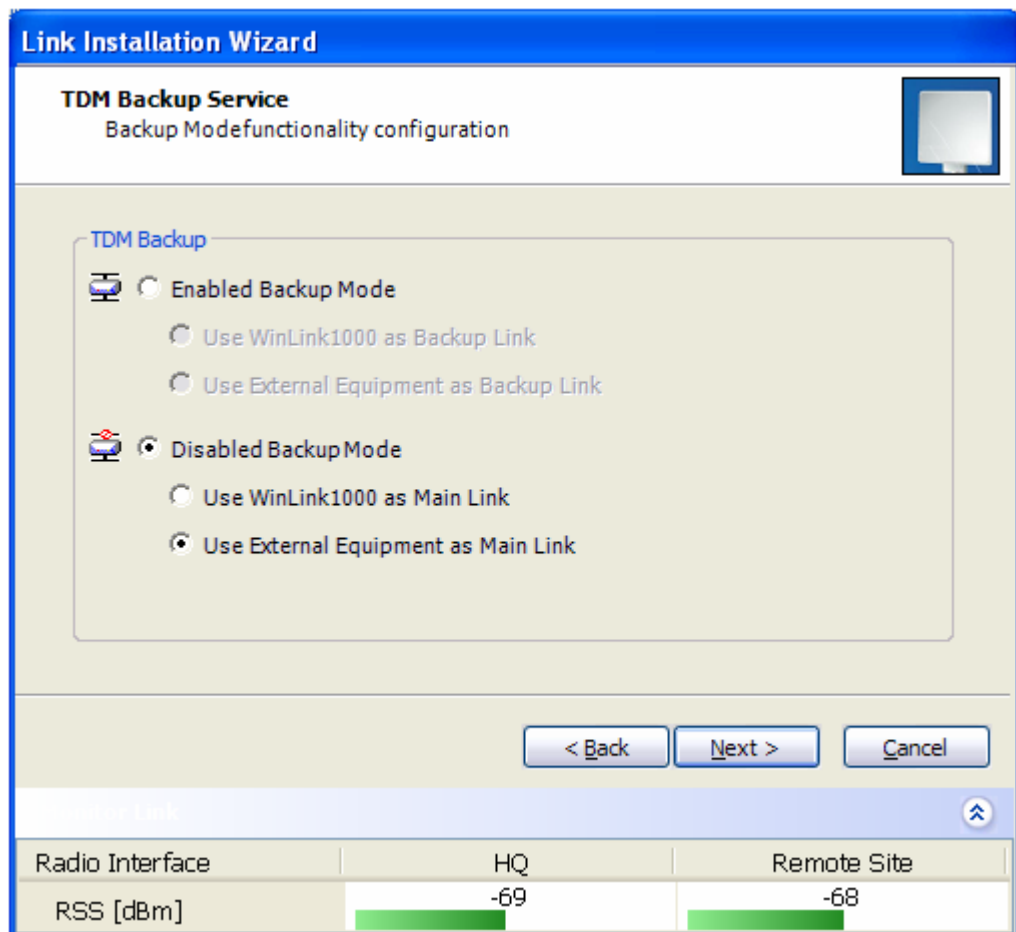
Link Installation Wizard

TDM Backup Service
Backup Modefunctionality configuration

TDM Backup

Enabled Backup Mode

Use WinLink1000 as Backup Link

Use External Equipment as Backup Link

Disabled Backup Mode

Use WinLink1000 as Main Link

Use External Equipment as Main Link

< Back | Next > | Cancel

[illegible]

| Radio Interface | HQ | Remote Site |
|---|---|---|
| RSS [dBm] | -69 | -68 |